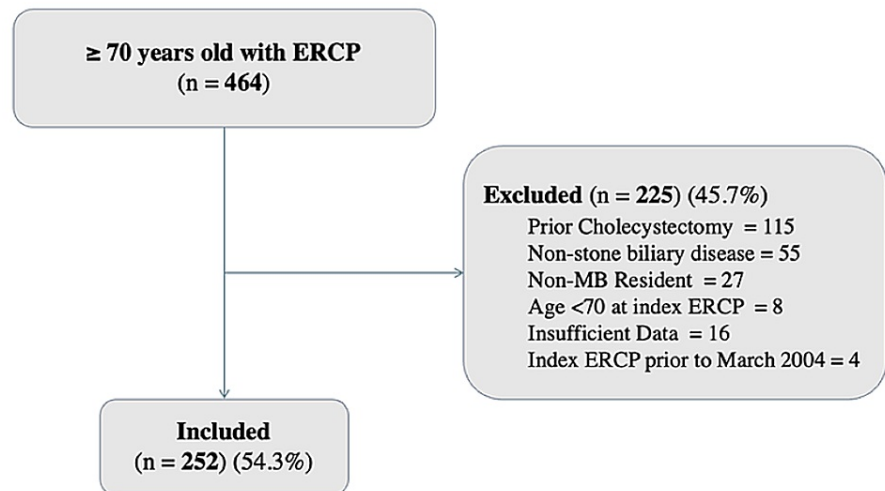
≥ 70 years old with ERCP
(n = 464)

Excluded (n = 225) (45.7%)
Prior Cholecystectomy = 115
Non-stone biliary disease = 55
Non-MB Resident = 27
Age <70 at index ERCP = 8
Insufficient Data = 16
Index ERCP prior to March 2004 = 4

Included
(n = 252) (54.3%)